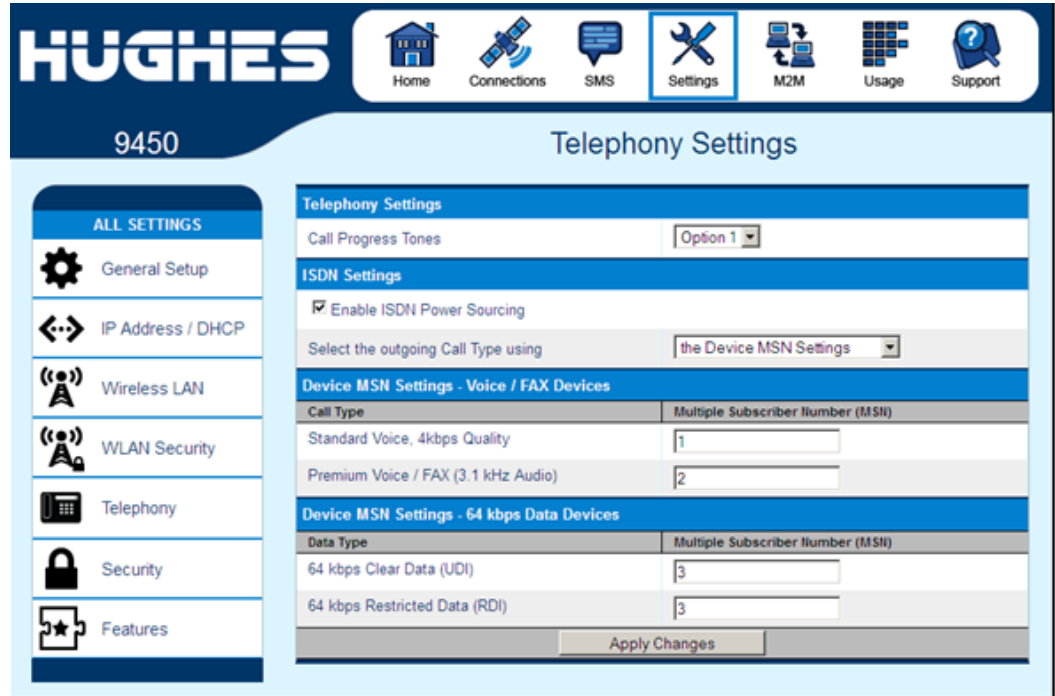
HUGHES

Home Connections SMS Settings M2M Usage Support

9450

Telephony Settings

ALL SETTINGS
General Setup
IP Address / DHCP
Wireless LAN
WLAN Security
Telephony
Security
Features

Telephony Settings

| Call Progress Tones | Option 1 |
|---|---|

ISDN Settings

☑ Enable ISDN Power Sourcing

| Select the outgoing Call Type using | the Device MSN Settings |
|---|---|

Device MSN Settings - Voice / FAX Devices

| Call Type | Multiple Subscriber Number (MSN) |
|---|---|
| Standard Voice, 4kbps Quality | 1 |
| Premium Voice / FAX (3.1 kHz Audio) | 2 |

Device MSN Settings - 64 kbps Data Devices

| Data Type | Multiple Subscriber Number (MSN) |
|---|---|
| 64 kbps Clear Data (UDI) | 3 |
| 64 kbps Restricted Data (RDI) | 3 |

Apply Changes